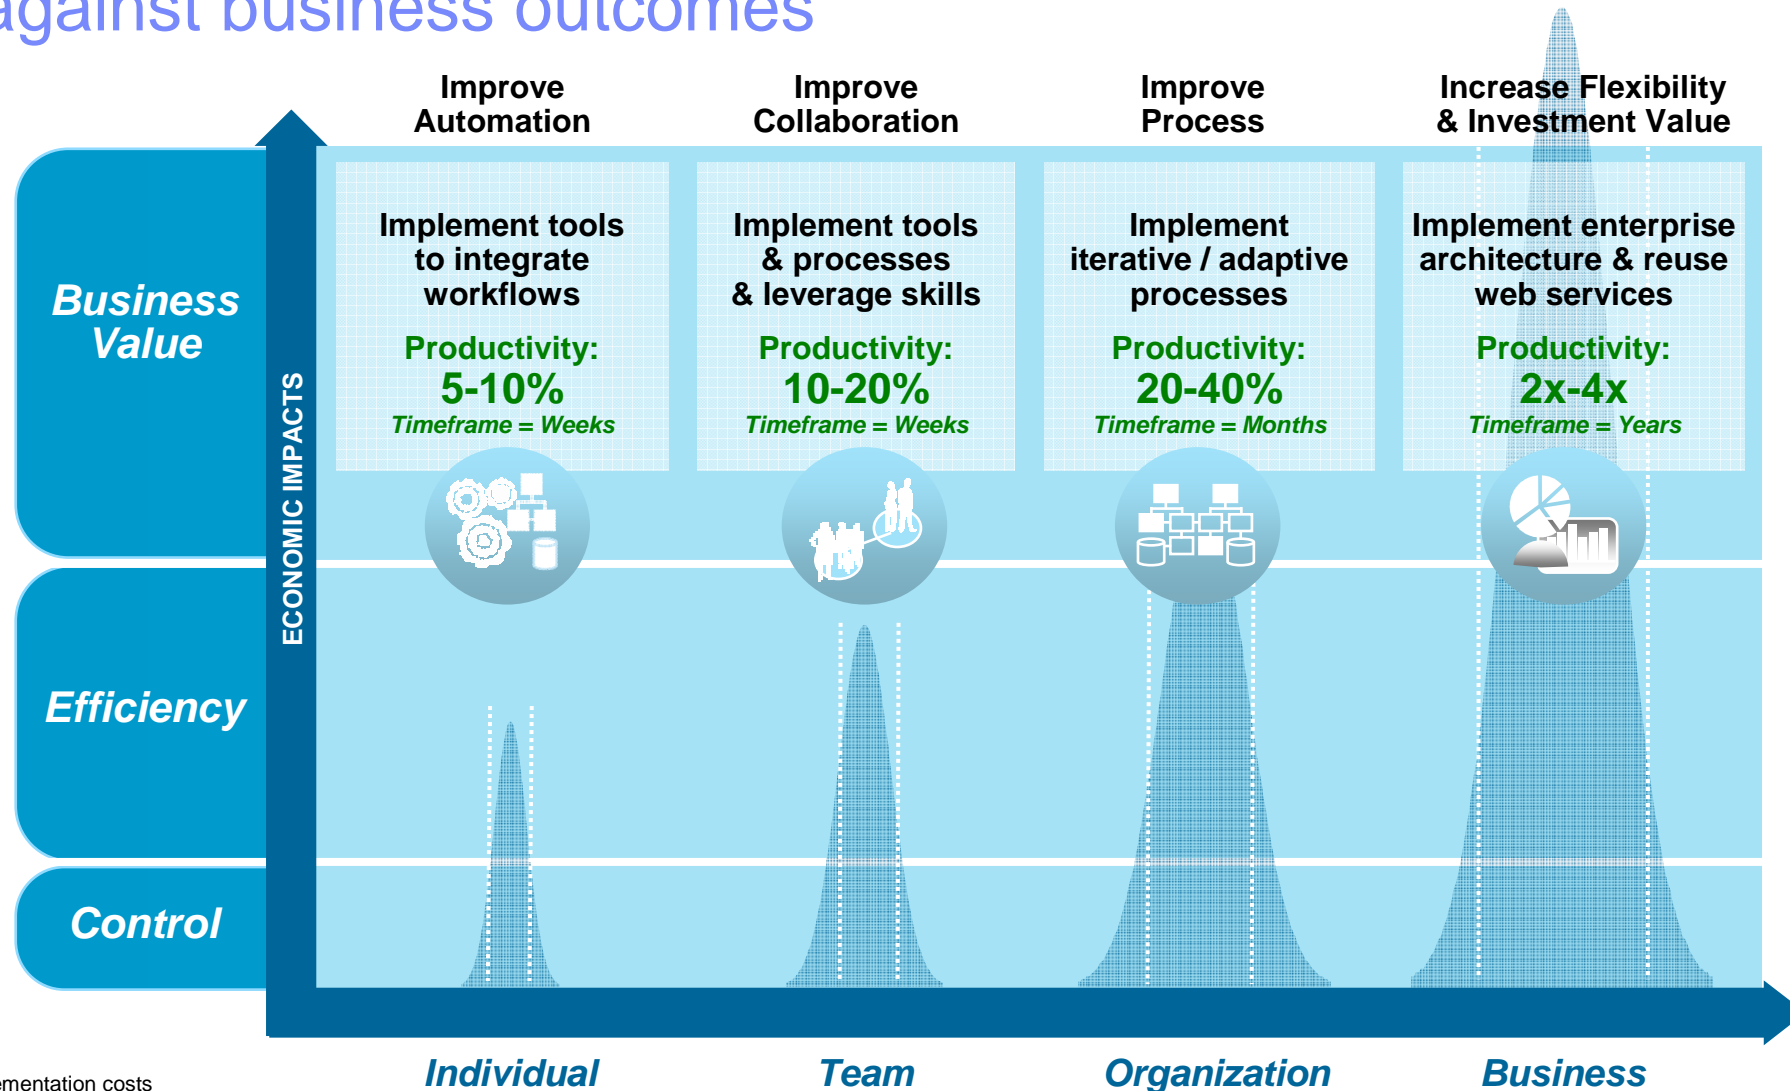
against business outcomes

Improve Automation

Improve Collaboration

Improve Process

Increase Flexibility & Investment Value

Business Value

Efficiency

Control

ECONOMIC IMPACTS

Implement tools to integrate workflows

Productivity: 5-10%

Timeframe = Weeks

Implement tools & processes & leverage skills

Productivity: 10-20%

Timeframe = Weeks

Implement iterative / adaptive processes

Productivity: 20-40%

Timeframe = Months

Implement enterprise architecture & reuse web services

Productivity: 2x-4x

Timeframe = Years

Individual

Team

Organization

Business

ementation costs